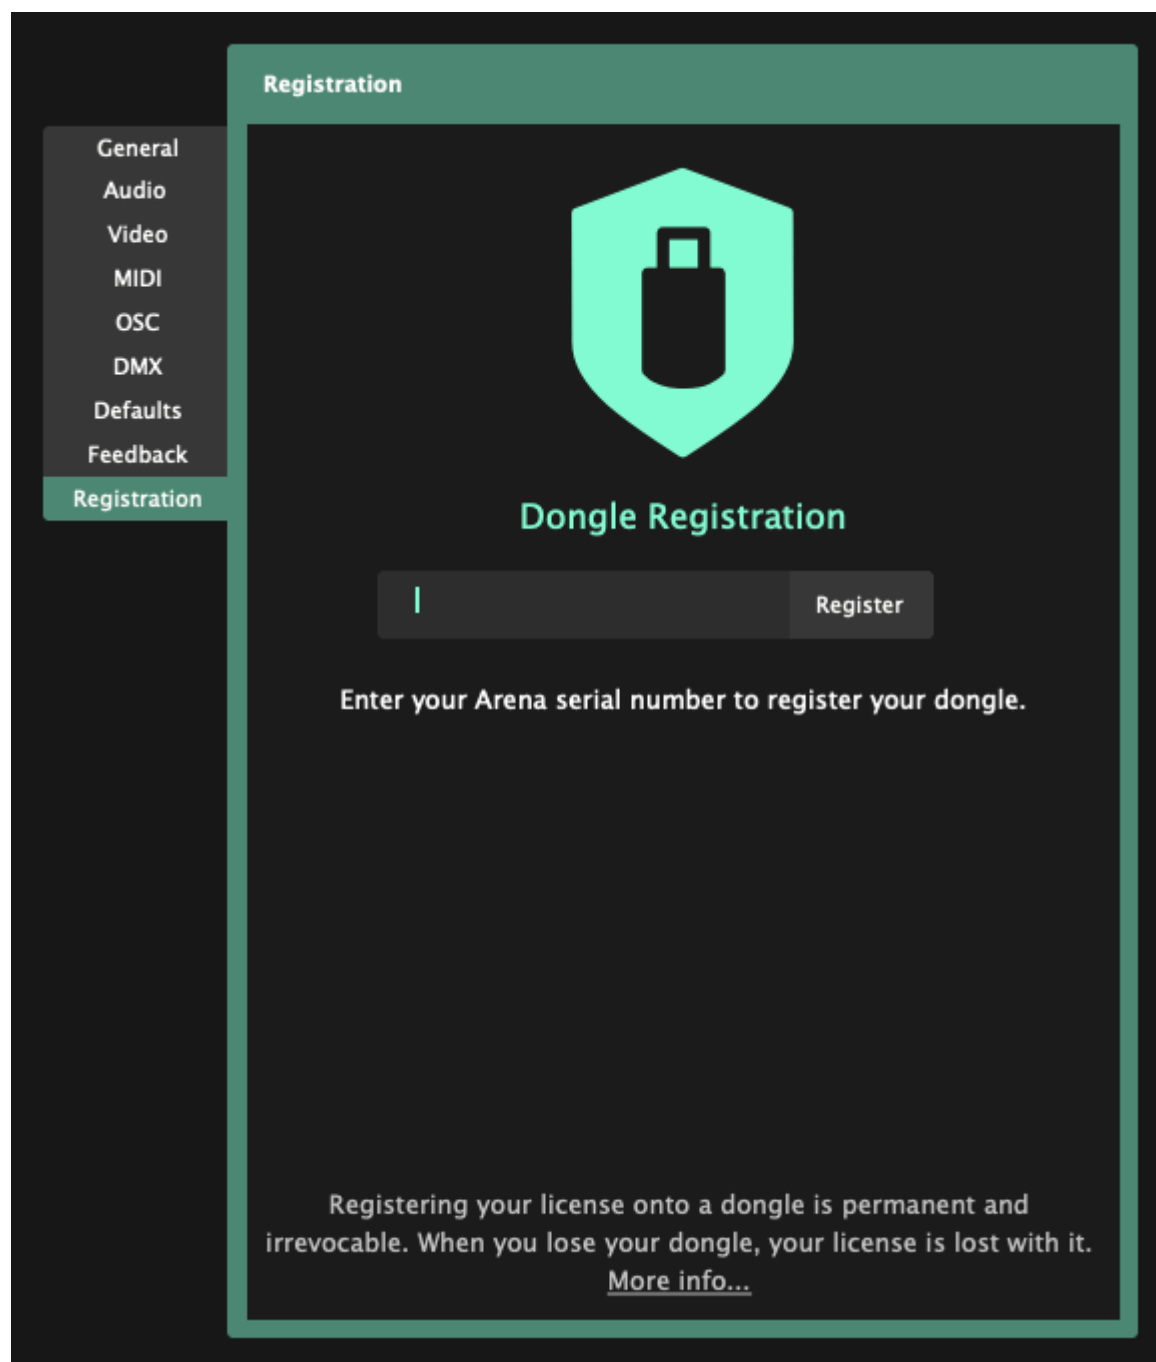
Registration

General
Audio
Video
MIDI
OSC
DMX
Defaults
Feedback
Registration

Dongle Registration

Register

Enter your Arena serial number to register your dongle.

Registering your license onto a dongle is permanent and irrevocable. When you lose your dongle, your license is lost with it. More info...